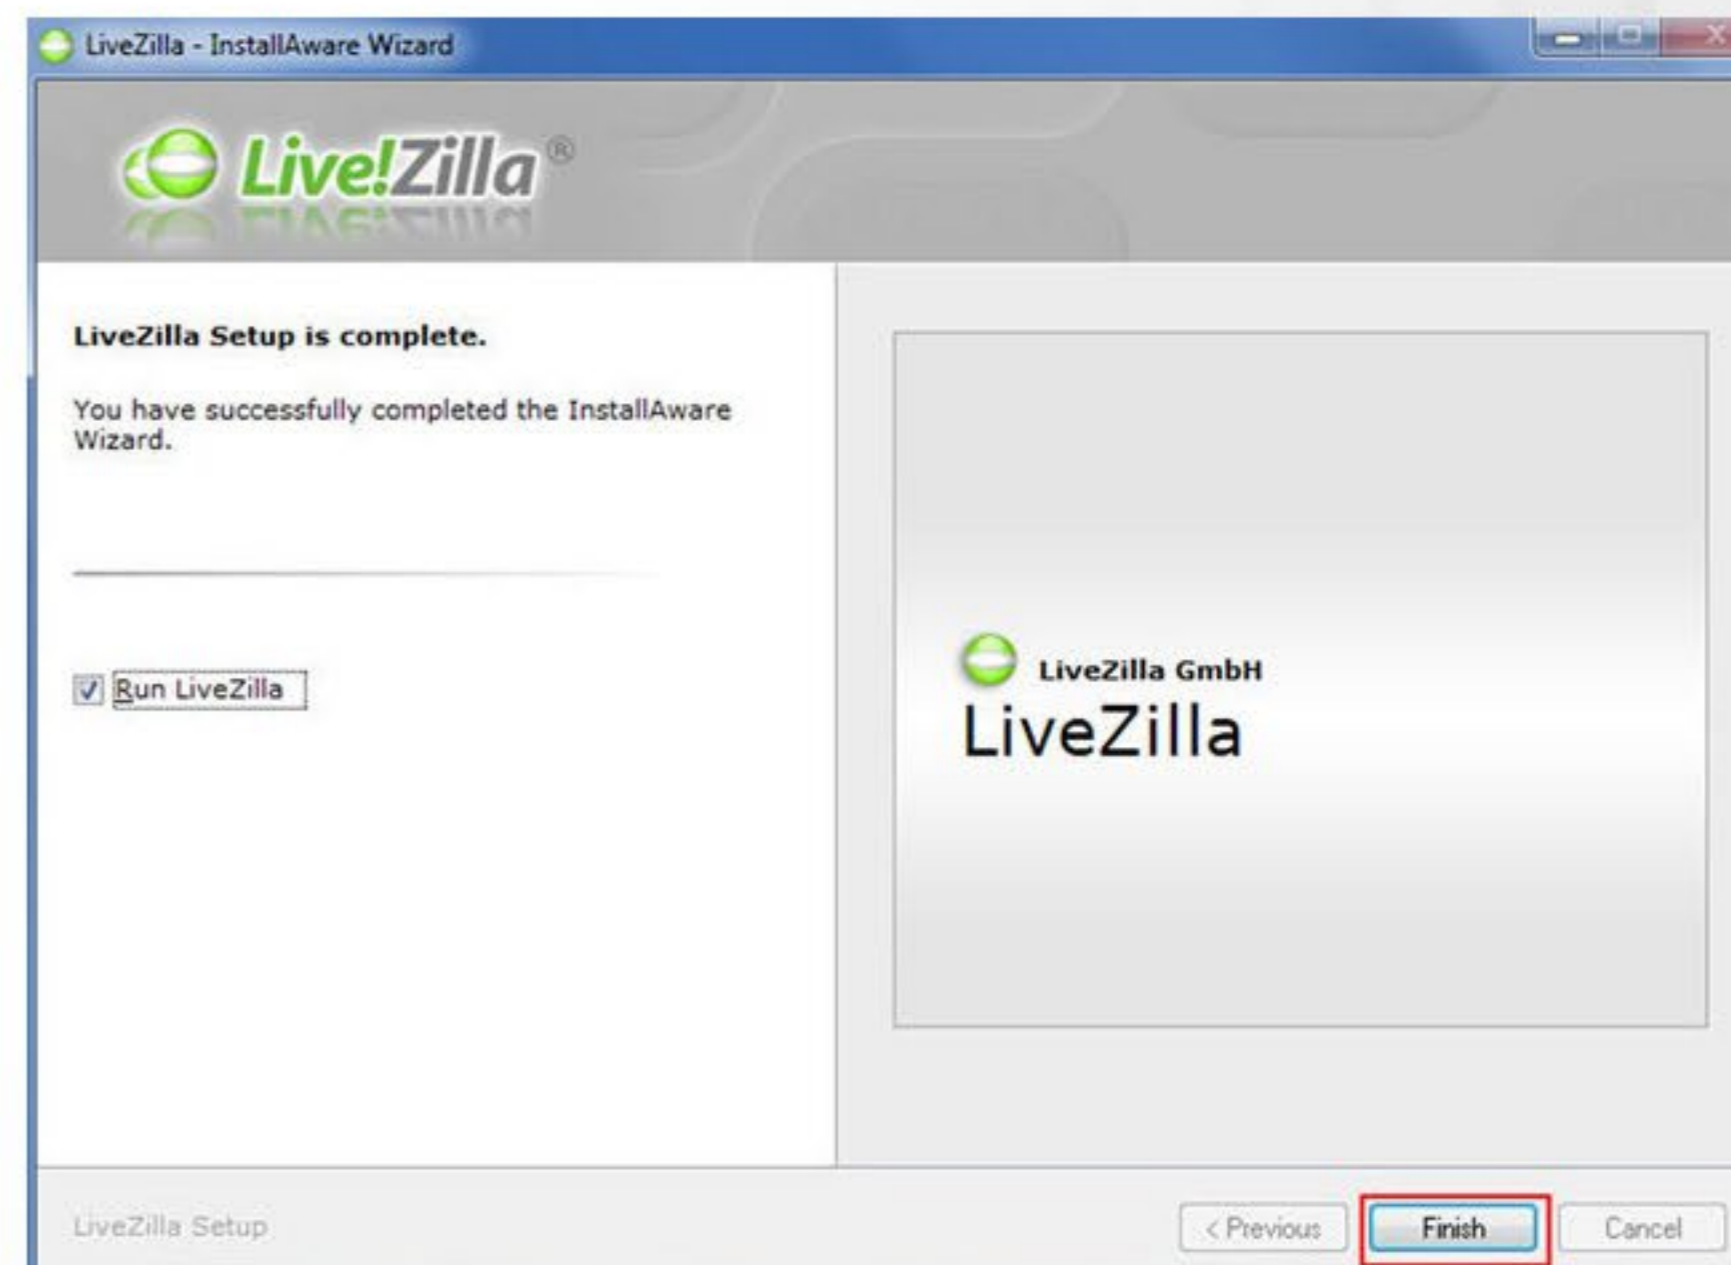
LiveZilla - InstallAware Wizard

Live!Zilla®

LiveZilla Setup is complete.

You have successfully completed the InstallAware Wizard.

Run LiveZilla

LiveZilla GmbH
LiveZilla

LiveZilla Setup

< Previous
Finish
Cancel